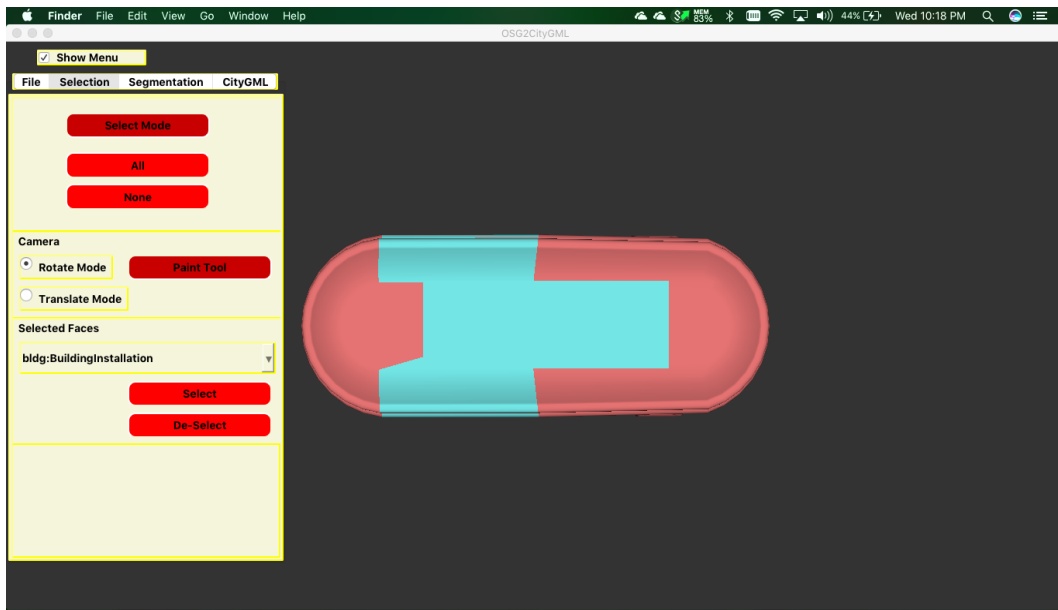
Finder File Edit View Go Window Help

MEM 83% 44% Wed 10:18 PM

OSG2CityGML

Show Menu

File Selection Segmentation CityGML

Select Mode

All

None

Camera

Rotate Mode

Paint Tool

Translate Mode

Selected Faces

bldg:BuildingInstallation

Select

De-Select